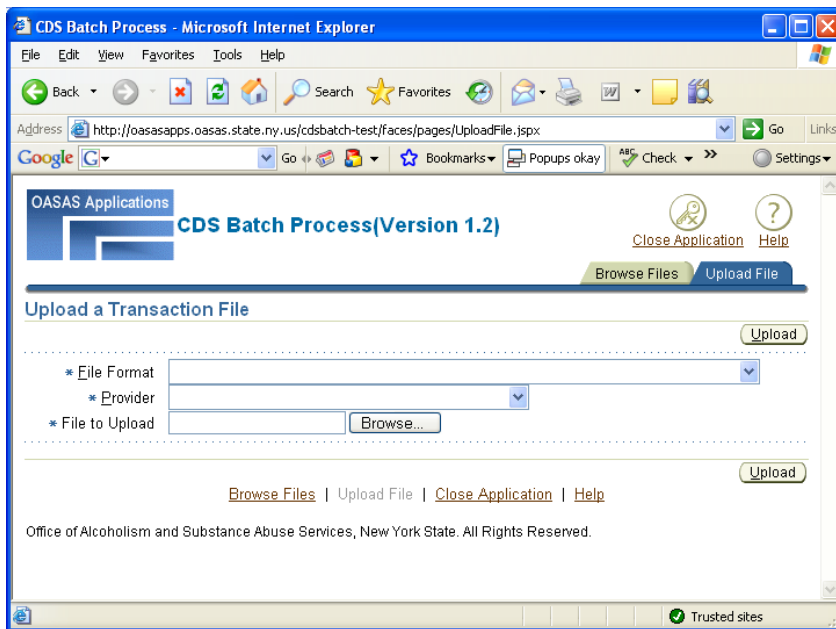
CDS Batch Process - Microsoft Internet Explorer

File Edit View Favorites Tools Help

Back Search Favorites

Address http://oasasapps.oasas.state.ny.us/cdsbatch-test/faces/pages/UploadFile.jspx Go Links

Google Go Bookmarks Popups okay Check Settings

OASAS Applications

CDS Batch Process(Version 1.2)

Close Application Help

Browse Files Upload File

Upload a Transaction File

Upload

* File Format

* Provider

* File to Upload Browse...

Upload

Browse Files | Upload File | Close Application | Help

Office of Alcoholism and Substance Abuse Services, New York State. All Rights Reserved.

Trusted sites